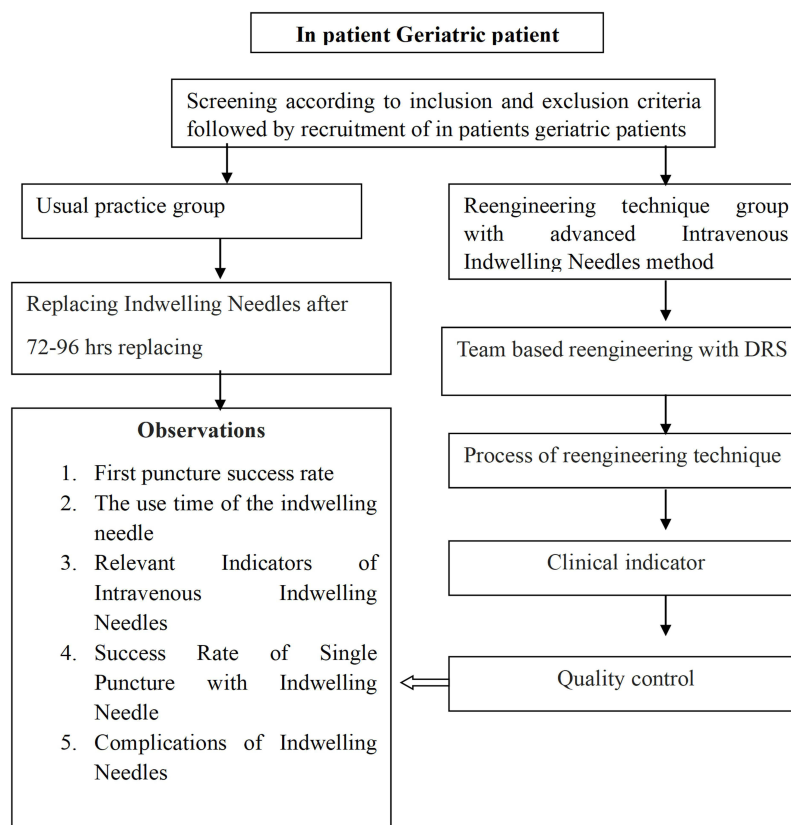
In patient Geriatric patient

Screening according to inclusion and exclusion criteria followed by recruitment of in patients geriatric patients

Usual practice group

Replacing Indwelling Needles after

72-96 hrs replacing

Observations

1. First puncture success rate
2. The use time of the indwelling needle
3. Relevant Indicators of Intravenous Indwelling Needles
4. Success Rate of Single Puncture with Indwelling Needle
5. Complications of Indwelling Needles

Reengineering technique group with advanced Intravenous Indwelling Needles method

Team based reengineering with DRS

Process of reengineering technique

Clinical indicator

Quality control